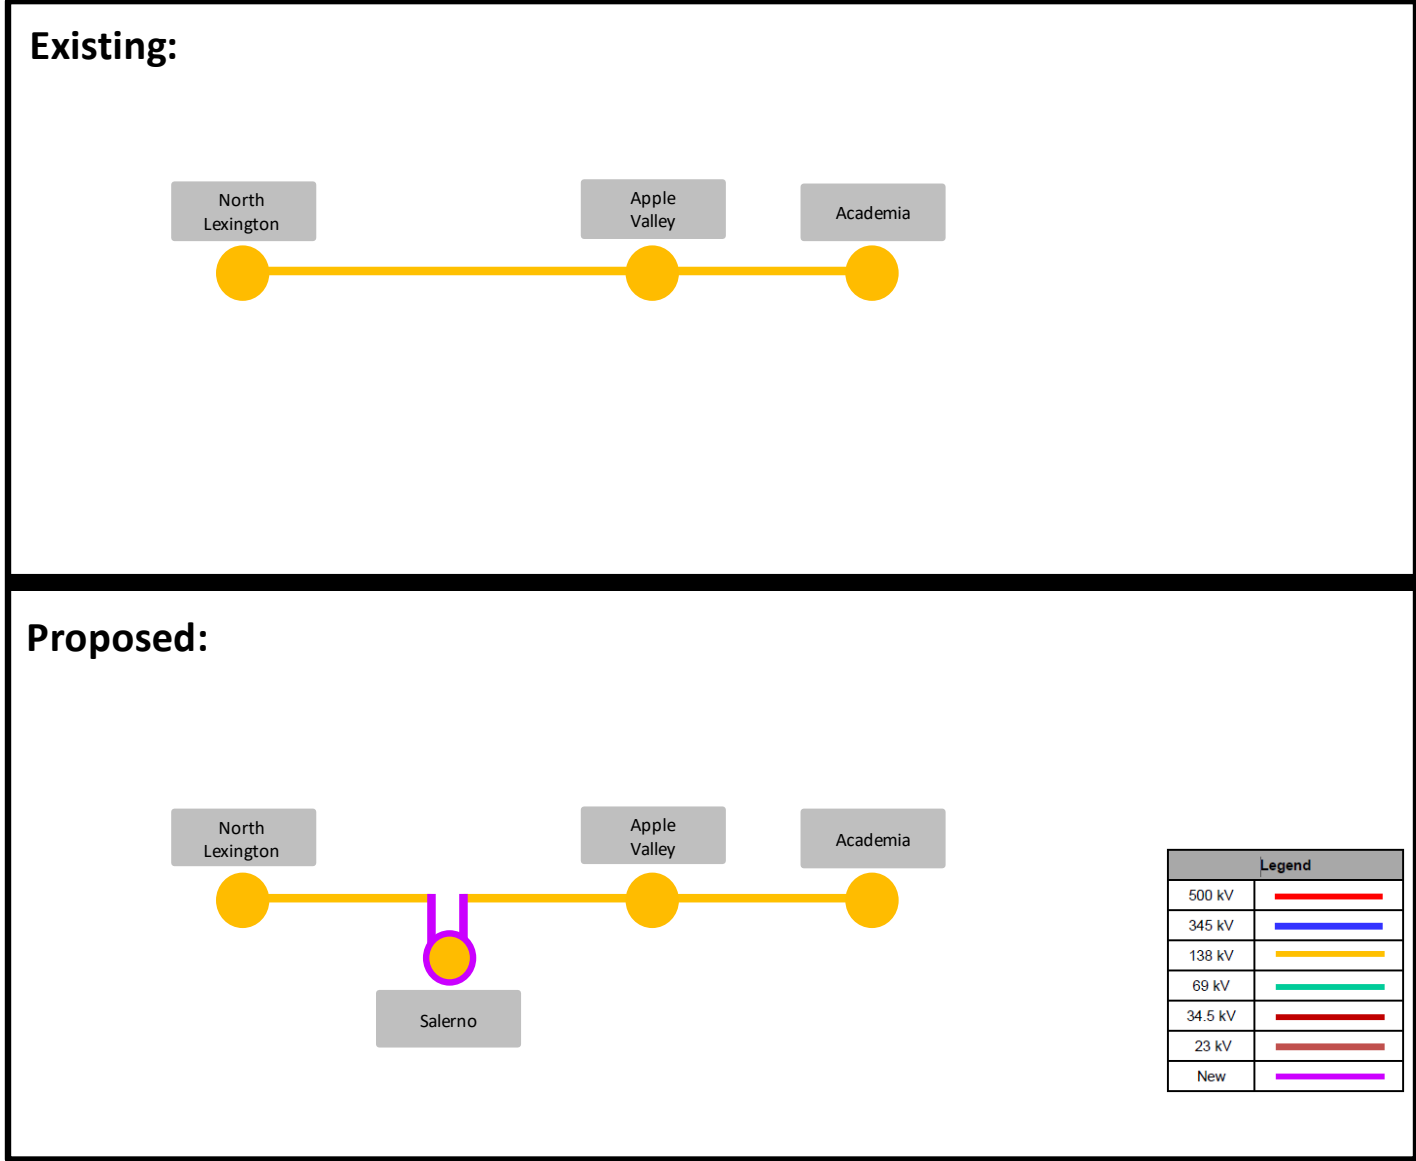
Existing:

North Lexington

Apple Valley

Academia

Proposed:

North Lexington

Apple Valley

Academia

Salerno

| Legend | |
|---|---|
| 500 kV | |
| 345 kV | |
| 138 kV | |
| 69 kV | |
| 34.5 kV | |
| 23 kV | |
| New | |